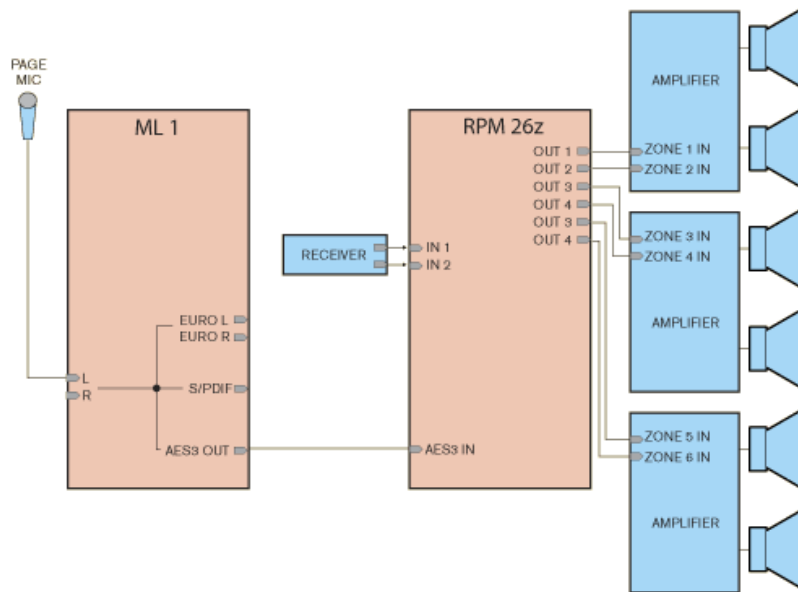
PAGE MIC

ML 1

EURO L
EURO R
L
R
S/PDIF
AES3 OUT

RECEIVER

RPM 26z

OUT 1
OUT 2
OUT 3
OUT 4
OUT 3
OUT 4
IN 1
IN 2
AES3 IN

AMPLIFIER
ZONE 1 IN
ZONE 2 IN

ZONE 3 IN
ZONE 4 IN
AMPLIFIER

ZONE 5 IN
ZONE 6 IN
AMPLIFIER